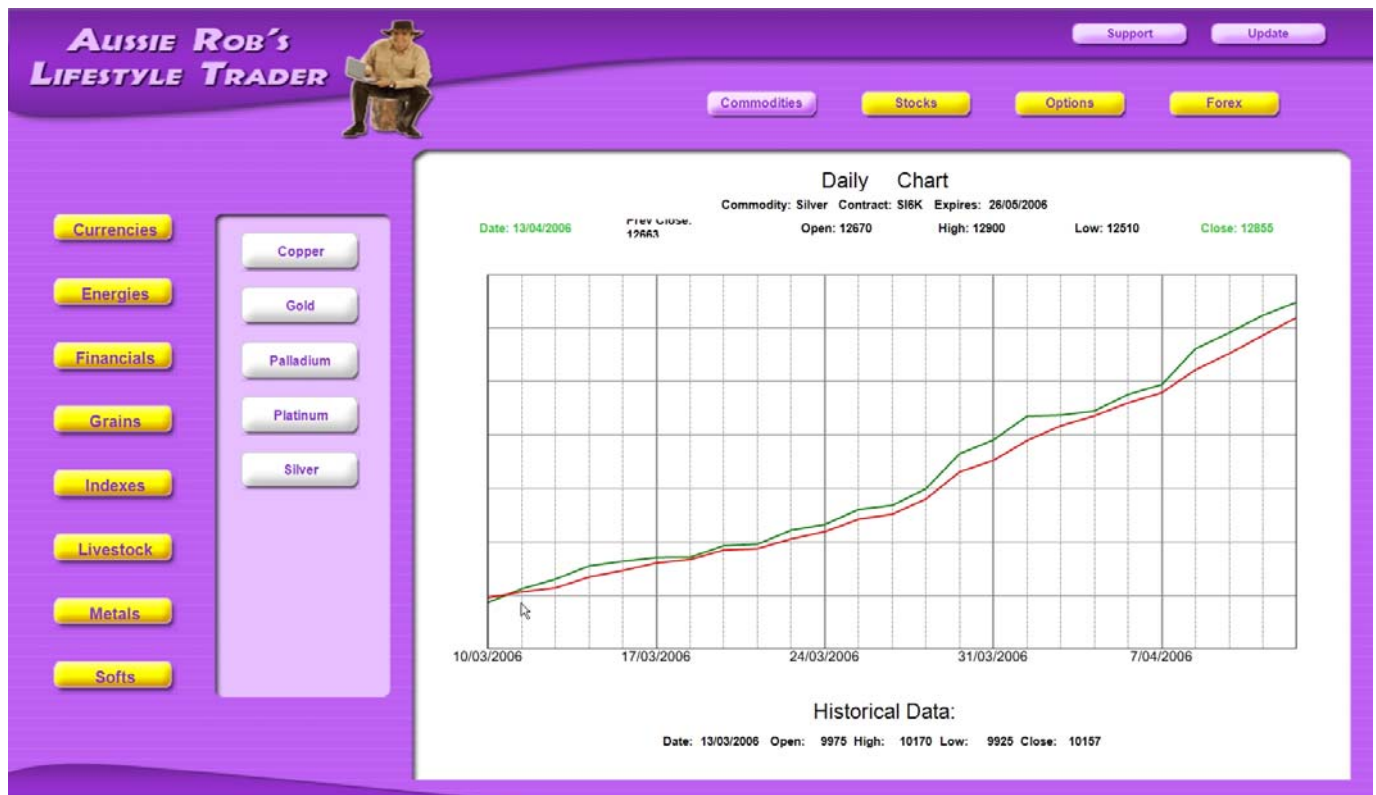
AUSSIE ROB'S
LIFESTYLE TRADER

Support Update

Commodities Stocks Options Forex

Currencies
Energies
Financials
Grains
Indexes
Livestock
Metals
Softs

Copper
Gold
Palladium
Platinum
Silver

Daily Chart

Commodity: Silver Contract: SI6K Expires: 26/05/2006

Date: 13/04/2006 Prev Close: 12663 Open: 12670 High: 12900 Low: 12510 Close: 12855

10/03/2006 17/03/2006 24/03/2006 31/03/2006 7/04/2006

Historical Data:

Date: 13/03/2006 Open: 9975 High: 10170 Low: 9925 Close: 10157